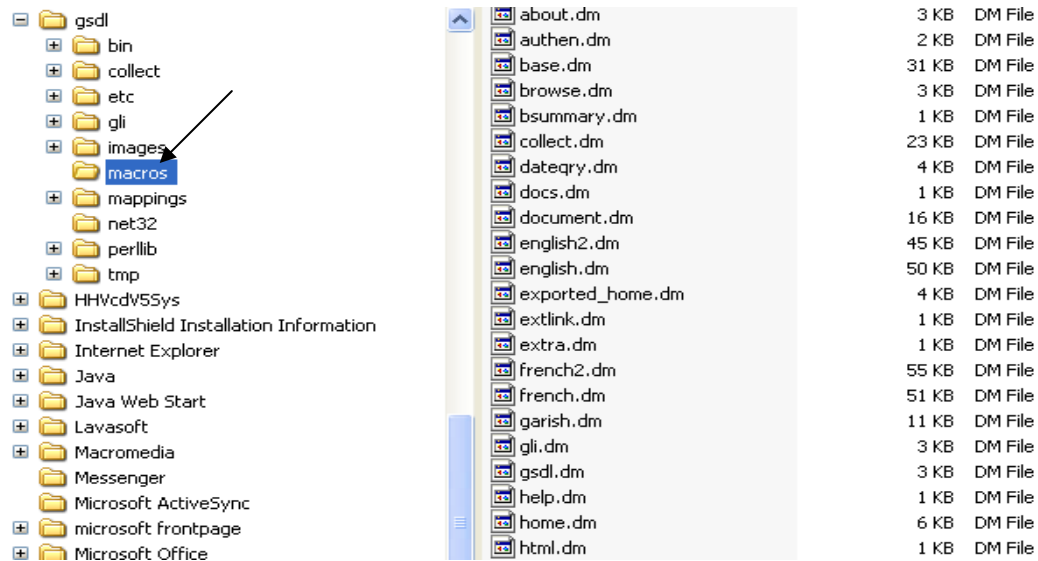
gsdl
bin
collect
etc
gli
images
macros
mappings
net32
perllib
tmp
HHVcdV5Sys
InstallShield Installation Information
Internet Explorer
Java
Java Web Start
Lavasoft
Macromedia
Messenger
Microsoft ActiveSync
microsoft frontpage
Microsoft Office

| | | |
|---|---|---|
| about.dm | 3 KB | DM File |
| authen.dm | 2 KB | DM File |
| base.dm | 31 KB | DM File |
| browse.dm | 3 KB | DM File |
| bsummary.dm | 1 KB | DM File |
| collect.dm | 23 KB | DM File |
| dateqry.dm | 4 KB | DM File |
| docs.dm | 1 KB | DM File |
| document.dm | 16 KB | DM File |
| english2.dm | 45 KB | DM File |
| english.dm | 50 KB | DM File |
| exported_home.dm | 4 KB | DM File |
| extlink.dm | 1 KB | DM File |
| extra.dm | 1 KB | DM File |
| french2.dm | 55 KB | DM File |
| french.dm | 51 KB | DM File |
| garish.dm | 11 KB | DM File |
| gli.dm | 3 KB | DM File |
| gsdl.dm | 3 KB | DM File |
| help.dm | 1 KB | DM File |
| home.dm | 6 KB | DM File |
| html.dm | 1 KB | DM File |